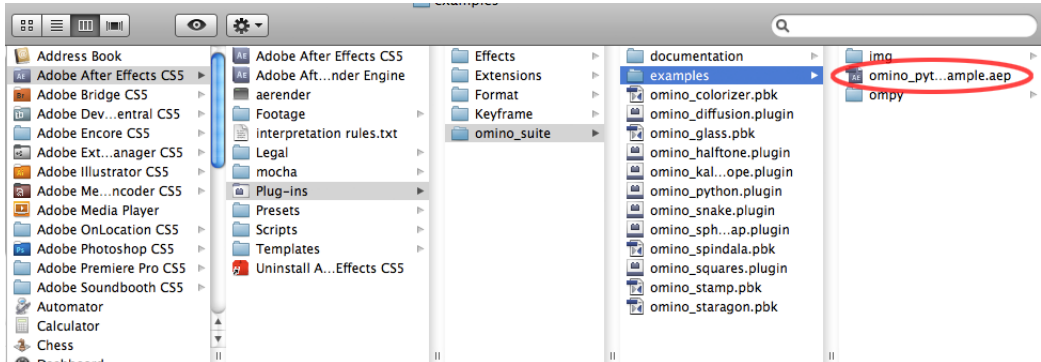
examples

Address Book
Adobe After Effects CS5
Adobe Bridge CS5
Adobe Dev…entral CS5
Adobe Encore CS5
Adobe Ext…anager CS5
Adobe Illustrator CS5
Adobe Me…ncoder CS5
Adobe Media Player
Adobe OnLocation CS5
Adobe Photoshop CS5
Adobe Premiere Pro CS5
Adobe Soundbooth CS5
Automator
Calculator
Chess
Dashboard

Adobe After Effects CS5
Adobe Aft…nder Engine
aerender
Footage
interpretation rules.txt
Legal
mocha
Plug-ins
Presets
Scripts
Templates
Uninstall A…Effects CS5

Effects
Extensions
Format
Keyframe
omino_suite

documentation
examples
omino_colorizer.pbk
omino_diffusion.plugin
omino_glass.pbk
omino_halftone.plugin
omino_kal…ope.plugin
omino_python.plugin
omino_snake.plugin
omino_sph…ap.plugin
omino_spindala.pbk
omino_squares.plugin
omino_stamp.pbk
omino_staragon.pbk

img
omino_pyt…ample.aep
ompy